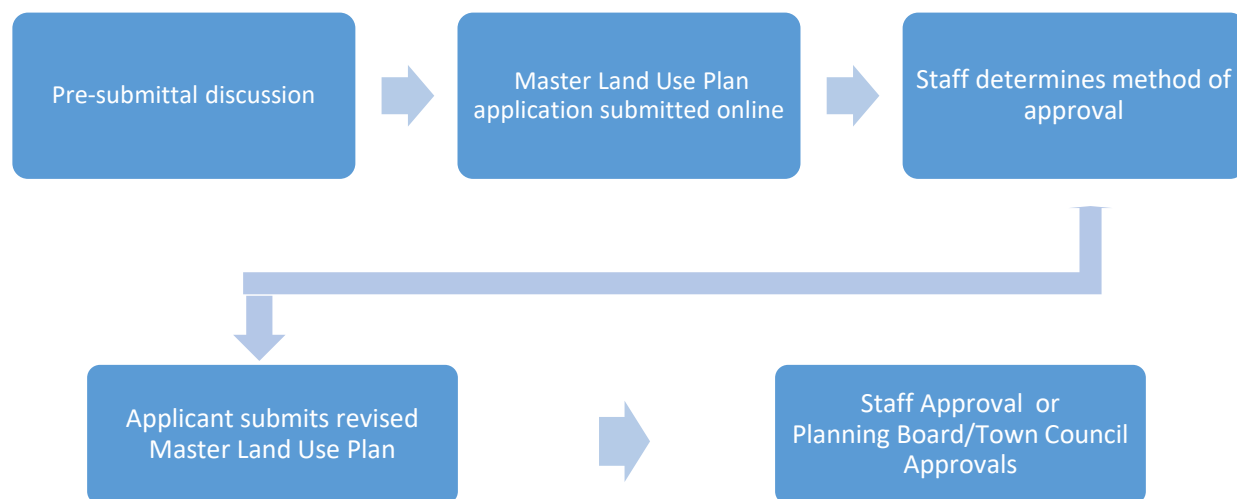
Pre-submittal discussion

Master Land Use Plan application submitted online

Staff determines method of approval

Applicant submits revised Master Land Use Plan

Staff Approval or Planning Board/Town Council Approvals